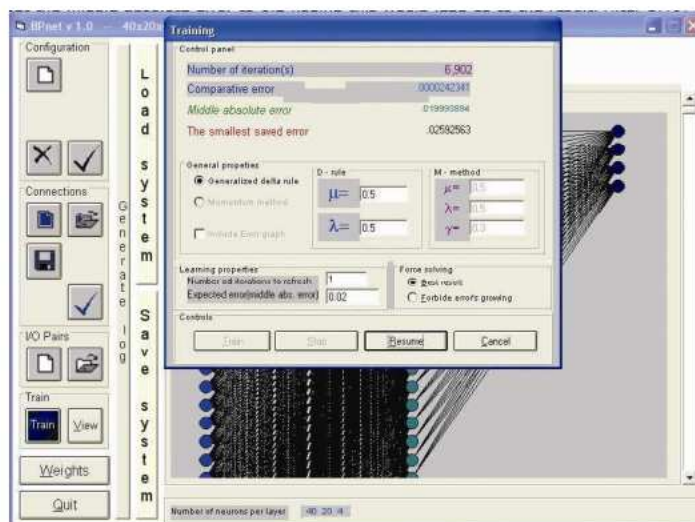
BPnet v 1.0 40x20x

Configuration

Connections

I/O Pairs

Train

Train

View

Weights

Quit

Load system

Generate

Log

Save system

Training

Control panel

Number of iteration(s) 6,902

Comparative error .0000242341

Middle absolute error .019999894

The smallest saved error .02592563

General properties

Generalized delta rule

Momentum method

Include Error graph

D - rule

$\mu=$ 0.5

$\lambda=$ 0.5

M - method

$\mu=$ 0.5

$\lambda=$ 0.5

$\gamma=$ 0.3

Learning properties

Number od iterations to refresh 1

Expected error(middle abs. error) 0.02

Force solving

Best result

Forbide errors growing

Controls

Train

Stop

Resume

Cancel

Number of neurons per layer 40 20 4